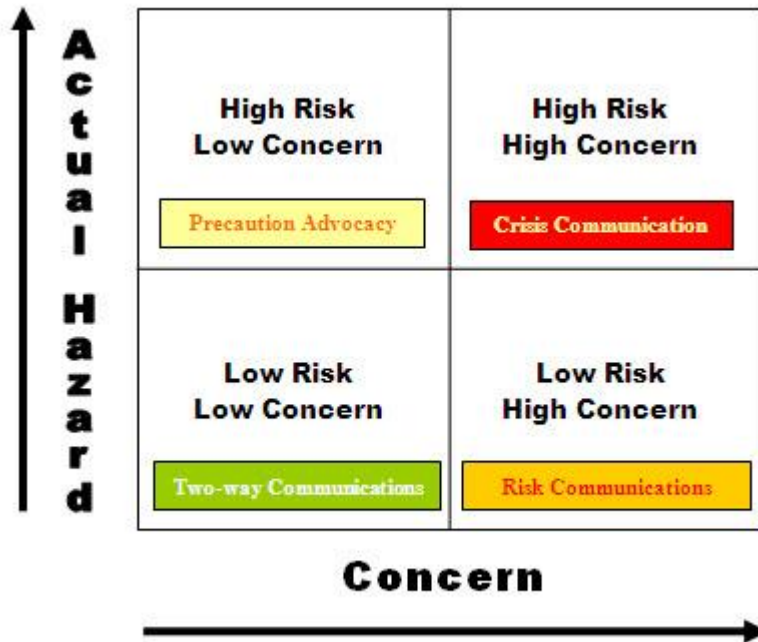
Actual Hazard

| High Risk Low Concern<br>Precaution Advocacy | High Risk High Concern<br>Crisis Communication |
|---|---|
| Low Risk Low Concern<br>Two-way Communications | Low Risk High Concern<br>Risk Communications |

Concern